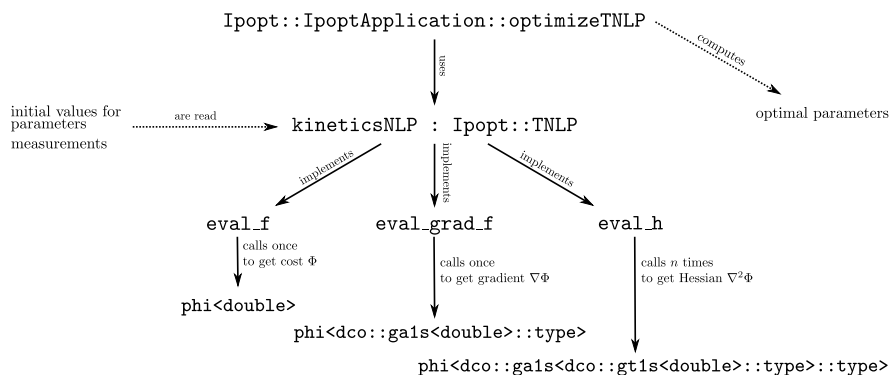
Ipopt::IpoptApplication::optimizeTNLP

uses

computes

optimal parameters

initial values for parameters
measurements

are read

kineticsNLP : Ipopt::TNLP

implements

implements

implements

eval_f

eval_grad_f

eval_h

calls once to get cost $\Phi$

calls once to get gradient $\nabla\Phi$

calls $n$ times to get Hessian $\nabla^2\Phi$

phi<double>

phi<dco::ga1s<double>::type>

phi<dco::ga1s<dco::gt1s<double>::type>::type>